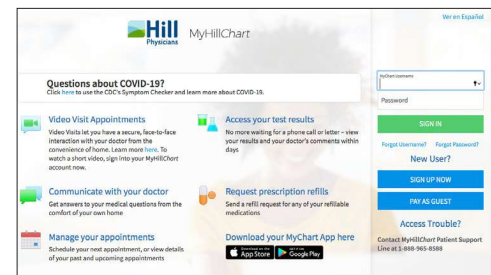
Hill Physicians MyHillChart

Ver en Español

Questions about COVID-19?
Click here to use the CDC's Symptom Checker and learn more about COVID-19.

Video Visit Appointments
Video Visits let you have a secure, face-to-face interaction with your doctor from the convenience of home. Learn more here. To watch a short video, sign into your MyHillChart account now.

Access your test results
No more waiting for a phone call or letter – view your results and your doctor's comments within days

Communicate with your doctor
Get answers to your medical questions from the comfort of your own home

Request prescription refills
Send a refill request for any of your refillable medications

Manage your appointments
Schedule your next appointment, or view details of your past and upcoming appointments

Download your MyChart App here
Download on the App Store
GET IT ON Google Play

MyChart Username
Password
SIGN IN
Forgot Username? Forgot Password?
New User?
SIGN UP NOW
PAY AS GUEST
Access Trouble?
Contact MyHillChart Patient Support Line at 1-888-965-8588